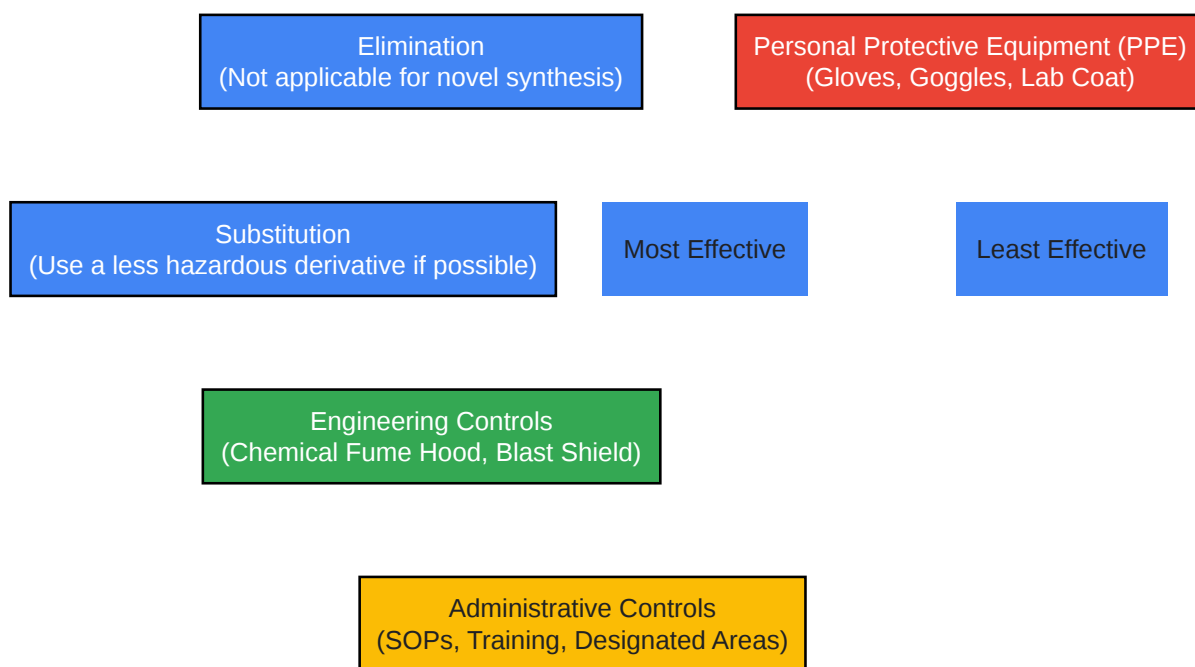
Elimination
(Not applicable for novel synthesis)

Personal Protective Equipment (PPE)
(Gloves, Goggles, Lab Coat)

Substitution
(Use a less hazardous derivative if possible)

Most Effective

Least Effective

Engineering Controls
(Chemical Fume Hood, Blast Shield)

Administrative Controls
(SOPs, Training, Designated Areas)